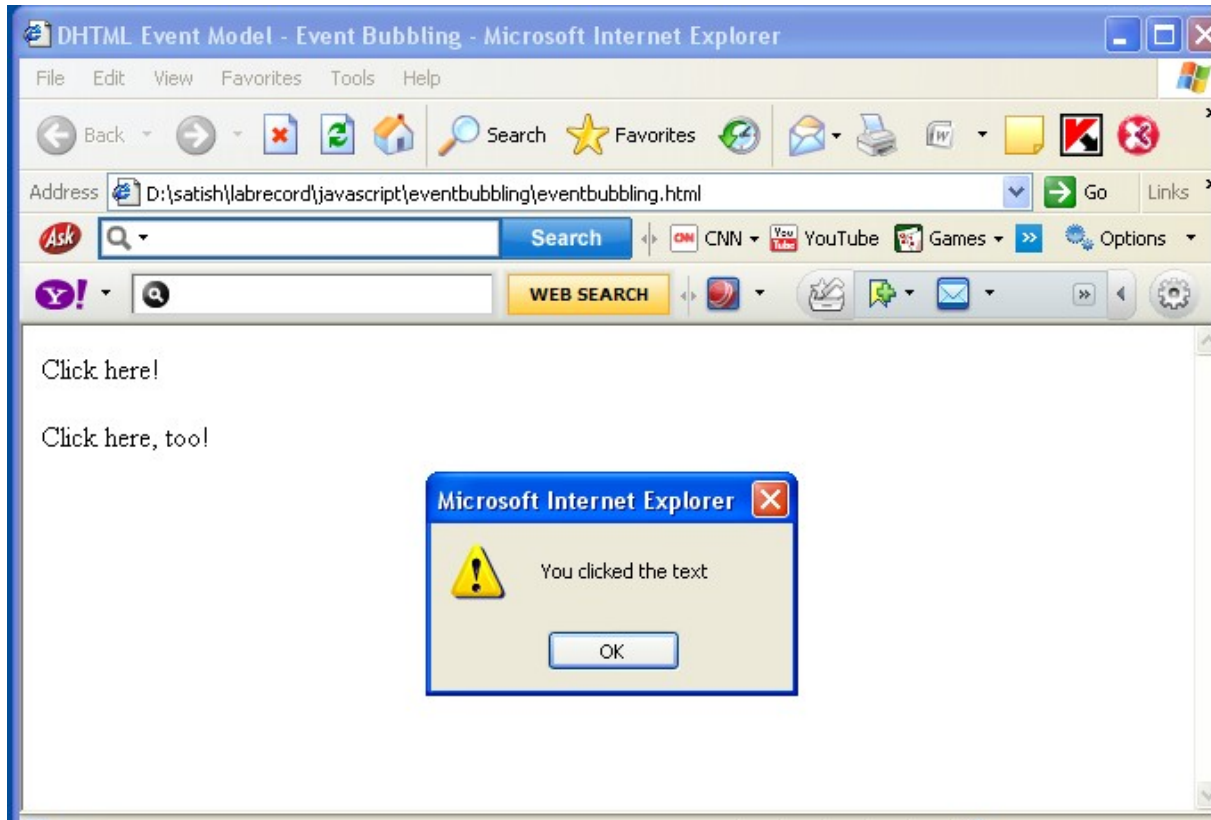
DHTML Event Model - Event Bubbling - Microsoft Internet Explorer

File Edit View Favorites Tools Help

Back Search Favorites

Address D:\satish\labrecord\javascript\eventbubbling\eventbubbling.html Go Links

Ask Search CNN YouTube Games Options

Y! WEB SEARCH

Click here!

Click here, too!

Microsoft Internet Explorer

You clicked the text

OK